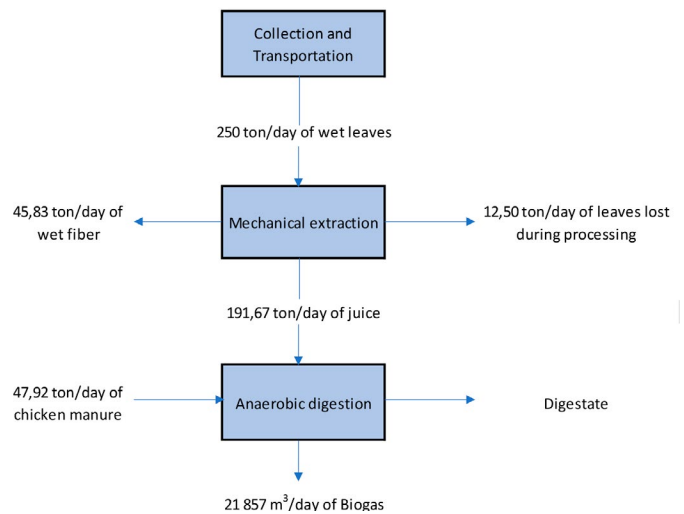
Collection and Transportation

250 ton/day of wet leaves

45,83 ton/day of wet fiber

Mechanical extraction

12,50 ton/day of leaves lost during processing

191,67 ton/day of juice

47,92 ton/day of chicken manure

Anaerobic digestion

Digestate

21 857 $m^3$/day of Biogas